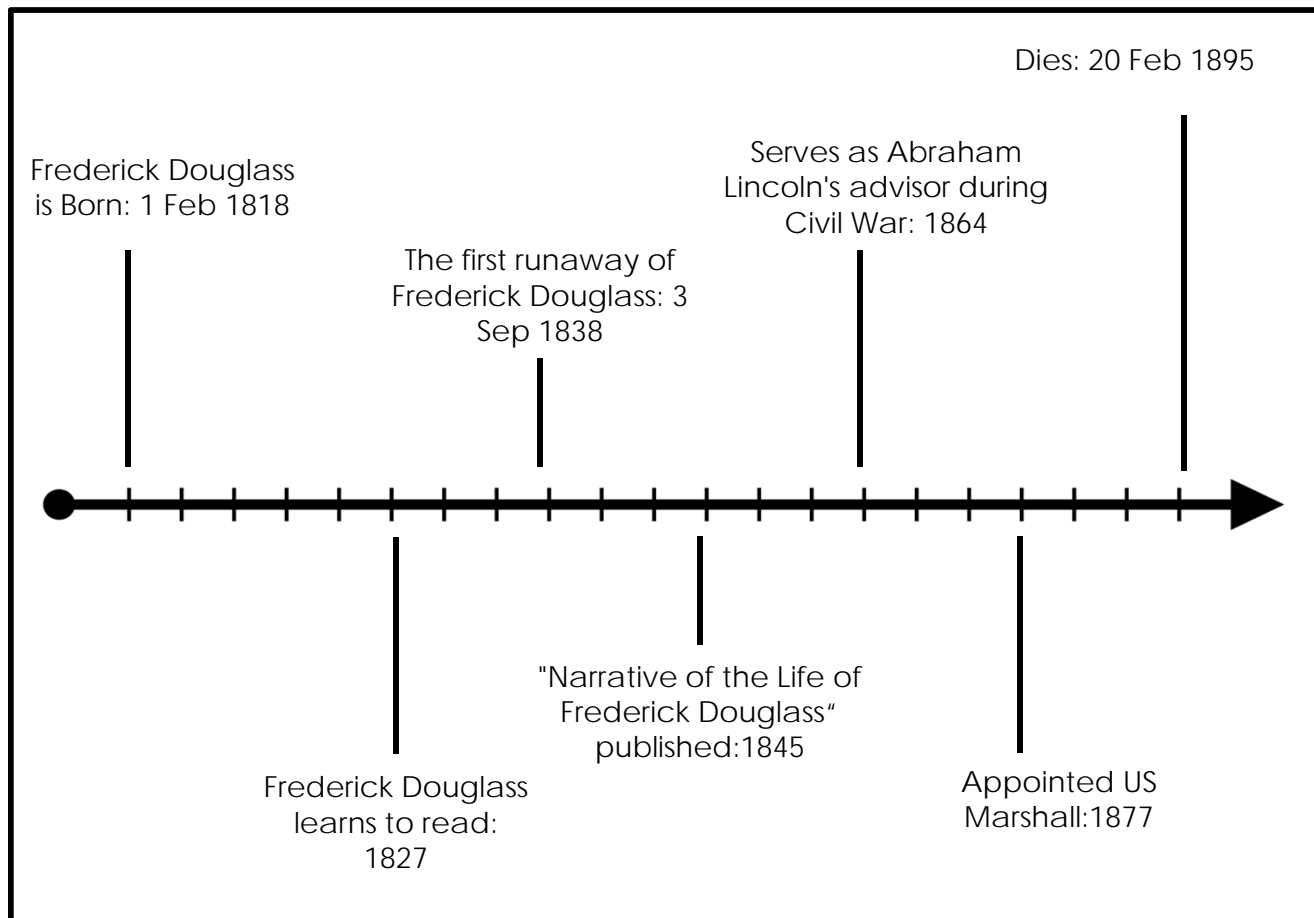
Dies: 20 Feb 1895

Frederick Douglass is Born: 1 Feb 1818

Serves as Abraham Lincoln's advisor during Civil War: 1864

The first runaway of Frederick Douglass: 3 Sep 1838

Frederick Douglass learns to read: 1827

"Narrative of the Life of Frederick Douglass" published:1845

Appointed US Marshall:1877